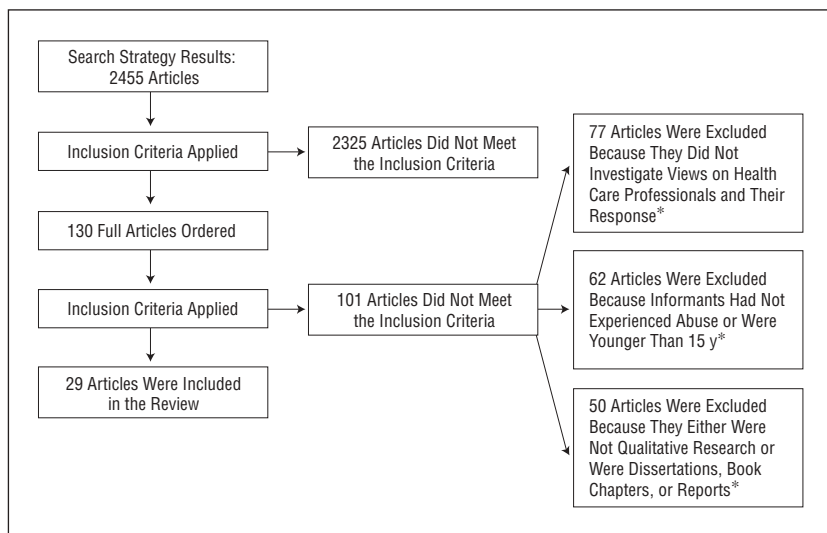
Search Strategy Results: 2455 Articles

Inclusion Criteria Applied

2325 Articles Did Not Meet the Inclusion Criteria

130 Full Articles Ordered

Inclusion Criteria Applied

101 Articles Did Not Meet the Inclusion Criteria

29 Articles Were Included in the Review

77 Articles Were Excluded Because They Did Not Investigate Views on Health Care Professionals and Their Response*

62 Articles Were Excluded Because Informants Had Not Experienced Abuse or Were Younger Than 15 y*

50 Articles Were Excluded Because They Either Were Not Qualitative Research or Were Dissertations, Book Chapters, or Reports*